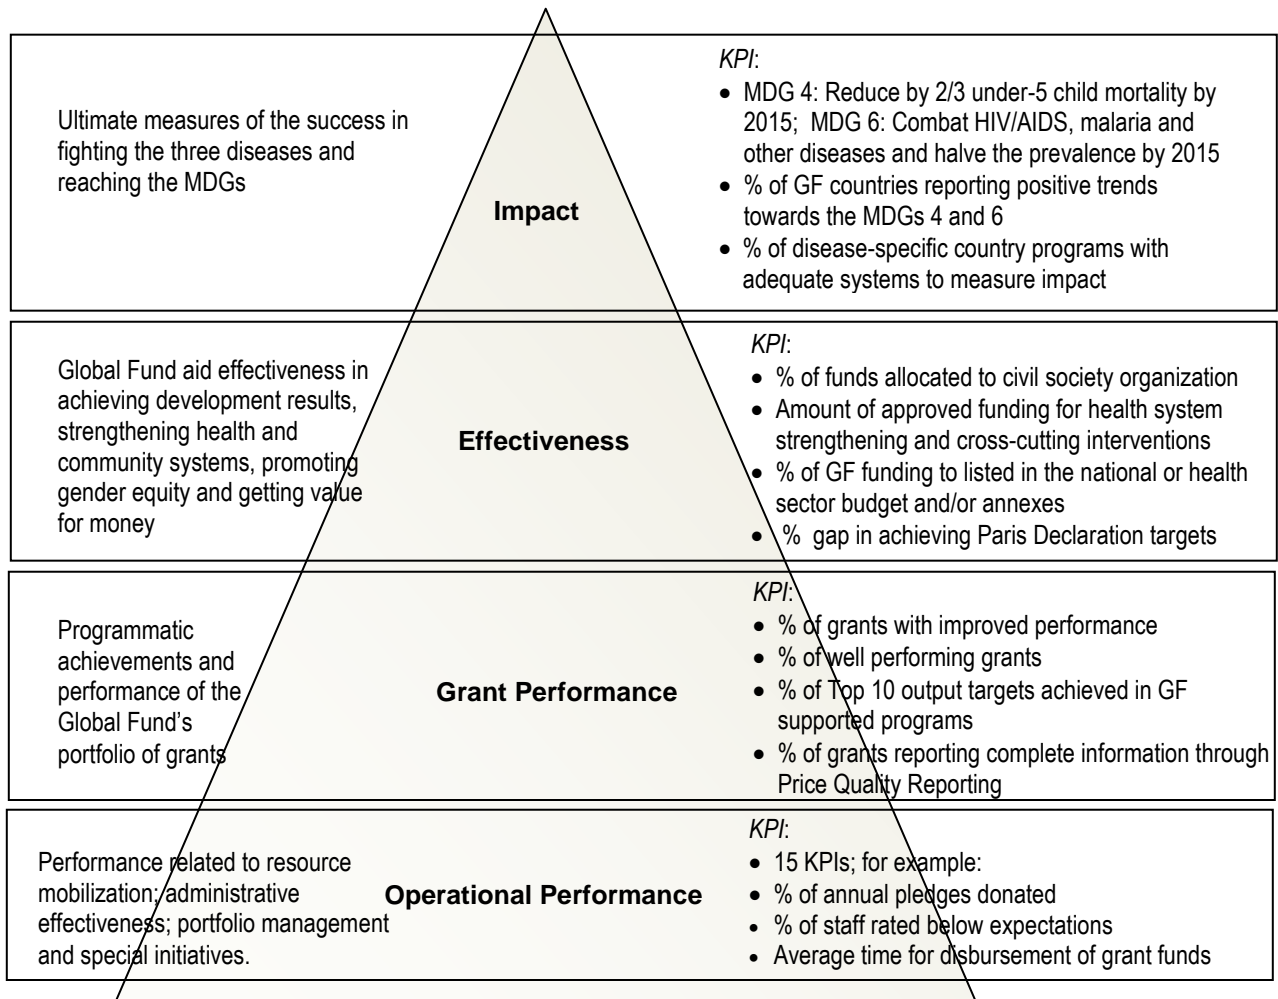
Ultimate measures of the success in fighting the three diseases and reaching the MDGs

Impact

*KPI*:
- MDG 4: Reduce by 2/3 under-5 child mortality by 2015; MDG 6: Combat HIV/AIDS, malaria and other diseases and halve the prevalence by 2015
- % of GF countries reporting positive trends towards the MDGs 4 and 6
- % of disease-specific country programs with adequate systems to measure impact

Global Fund aid effectiveness in achieving development results, strengthening health and community systems, promoting gender equity and getting value for money

Effectiveness

*KPI*:
- % of funds allocated to civil society organization
- Amount of approved funding for health system strengthening and cross-cutting interventions
- % of GF funding to listed in the national or health sector budget and/or annexes
- % gap in achieving Paris Declaration targets

Programmatic achievements and performance of the Global Fund's portfolio of grants

Grant Performance

*KPI*:
- % of grants with improved performance
- % of well performing grants
- % of Top 10 output targets achieved in GF supported programs
- % of grants reporting complete information through Price Quality Reporting

Performance related to resource mobilization; administrative effectiveness; portfolio management and special initiatives.

Operational Performance

*KPI*:
- 15 KPIs; for example:
- % of annual pledges donated
- % of staff rated below expectations
- Average time for disbursement of grant funds